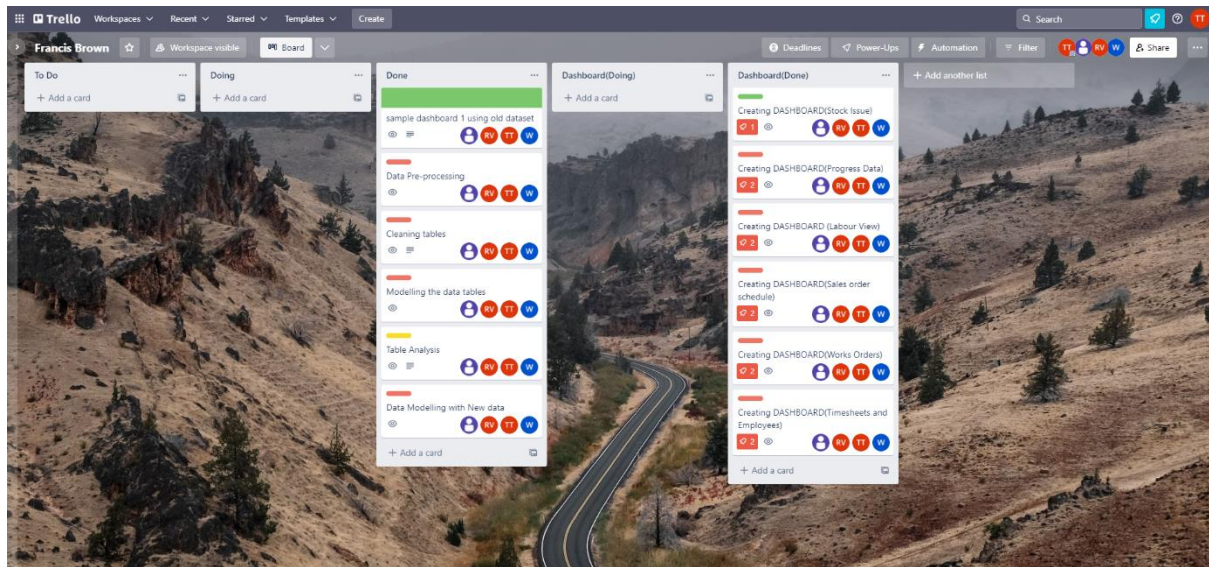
Trello Workspaces Recent Starred Templates Create

Search

TT

Francis Brown Workspace visible Board

Deadlines Power-Ups Automation Filter TT RV W Share

To Do
+ Add a card

Doing
+ Add a card

Done

sample dashboard 1 using old dataset
RV TT W

Data Pre-processing
RV TT W

Cleaning tables
RV TT W

Modelling the data tables
RV TT W

Table Analysis
RV TT W

Data Modelling with New data
RV TT W

+ Add a card

Dashboard(Doing)
+ Add a card

Dashboard(Done)

Creating DASHBOARD(Stock Issue)
1
RV TT W

Creating DASHBOARD(Progress Data)
2
RV TT W

Creating DASHBOARD (Labour View)
2
RV TT W

Creating DASHBOARD(Sales order schedule)
2
RV TT W

Creating DASHBOARD(Works Orders)
2
RV TT W

Creating DASHBOARD(Timesheets and Employees)
2
RV TT W

+ Add a card

+ Add another list